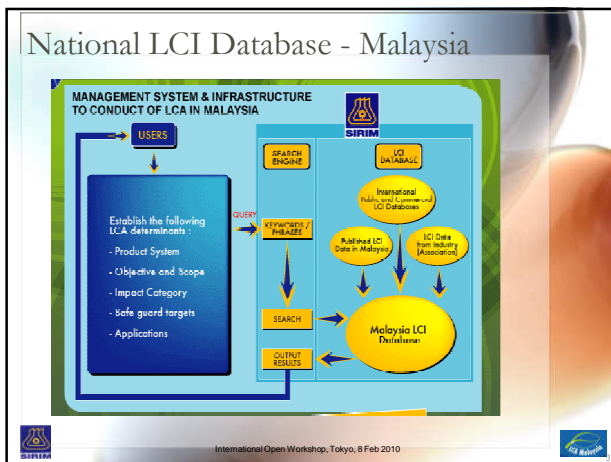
National LCI Database - Malaysia

MANAGEMENT SYSTEM & INFRASTRUCTURE TO CONDUCT OF LCA IN MALAYSIA

SIRIM

USERS

Establish the following LCA determinants :

- Product System
- Objective and Scope
- Impact Category
- Safe guard targets
- Applications

QUERY

SEARCH ENGINE

KEYWORDS / PHRASES

SEARCH

OUTPUT RESULTS

LCI DATABASE

International Public and Commercial LCI Databases

Published LCI Data in Malaysia

LCI Data from Industry (Association)

Malaysia LCI Database

SIRIM

International Open Workshop, Tokyo, 8 Feb 2010

LCA Malaysia

3